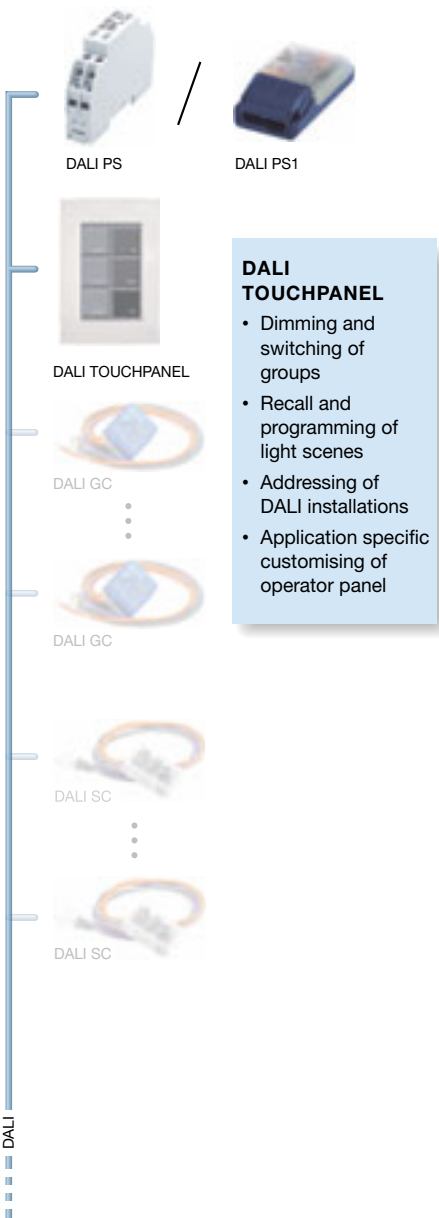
DALI PS

DALI PS1

DALI TOUCHPANEL

DALI TOUCHPANEL
• Dimming and switching of groups
• Recall and programming of light scenes
• Addressing of DALI installations
• Application specific customising of operator panel

DALI GC

DALI GC

DALI SC

DALI SC

DALI